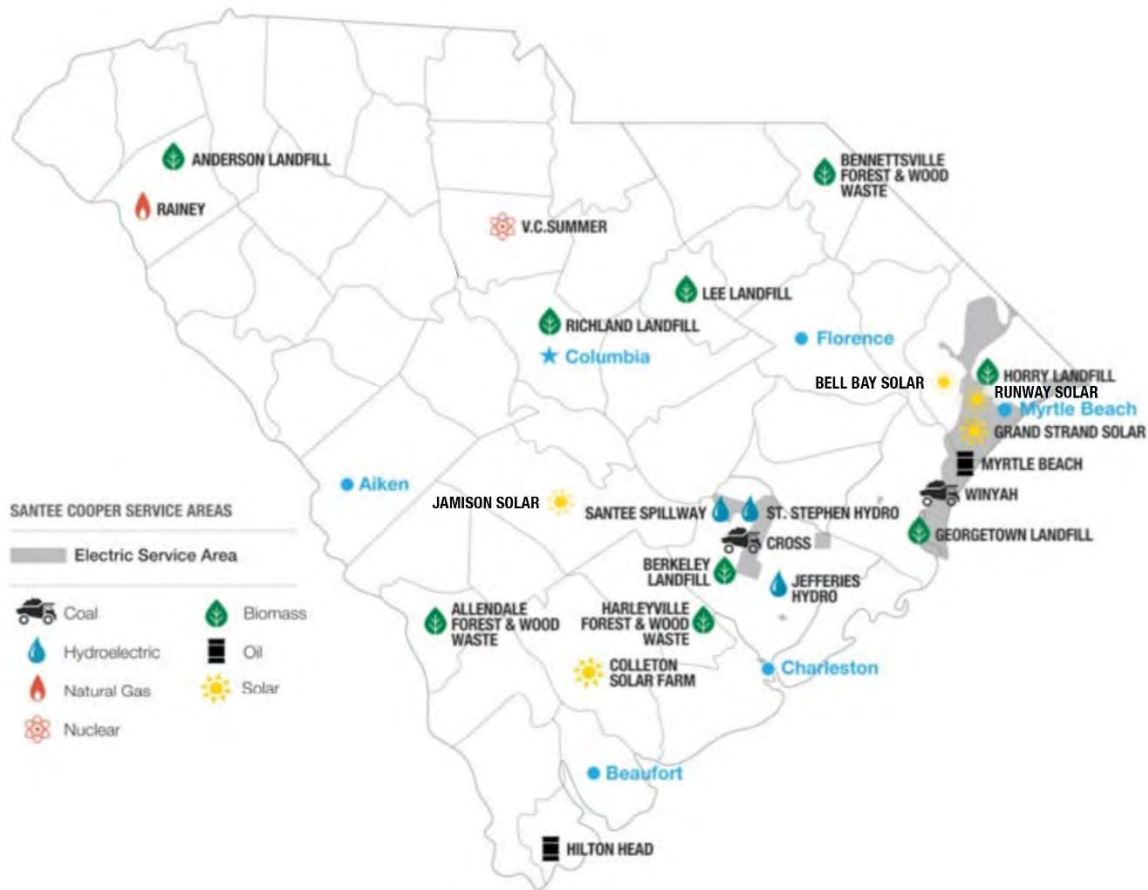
ANDERSON LANDFILL
RAINEY
V.C.SUMMER
BENNETTSVILLE FOREST & WOOD WASTE
LEE LANDFILL
RICHLAND LANDFILL
Columbia
Florence
HORRY LANDFILL
BELL BAY SOLAR
RUNWAY SOLAR
Myrtle Beach
GRAND STRAND SOLAR
MYRTLE BEACH
WINYAH
Aiken
JAMISON SOLAR
SANTEE SPILLWAY
ST. STEPHEN HYDRO
CROSS
GEORGETOWN LANDFILL
BERKELEY LANDFILL
JEFFERIES HYDRO
ALLENDALE FOREST & WOOD WASTE
HARLEYVILLE FOREST & WOOD WASTE
COLLETON SOLAR FARM
Charleston
Beaufort
HILTON HEAD

SANTEE COOPER SERVICE AREAS
Electric Service Area
Coal
Hydroelectric
Natural Gas
Nuclear
Biomass
Oil
Solar